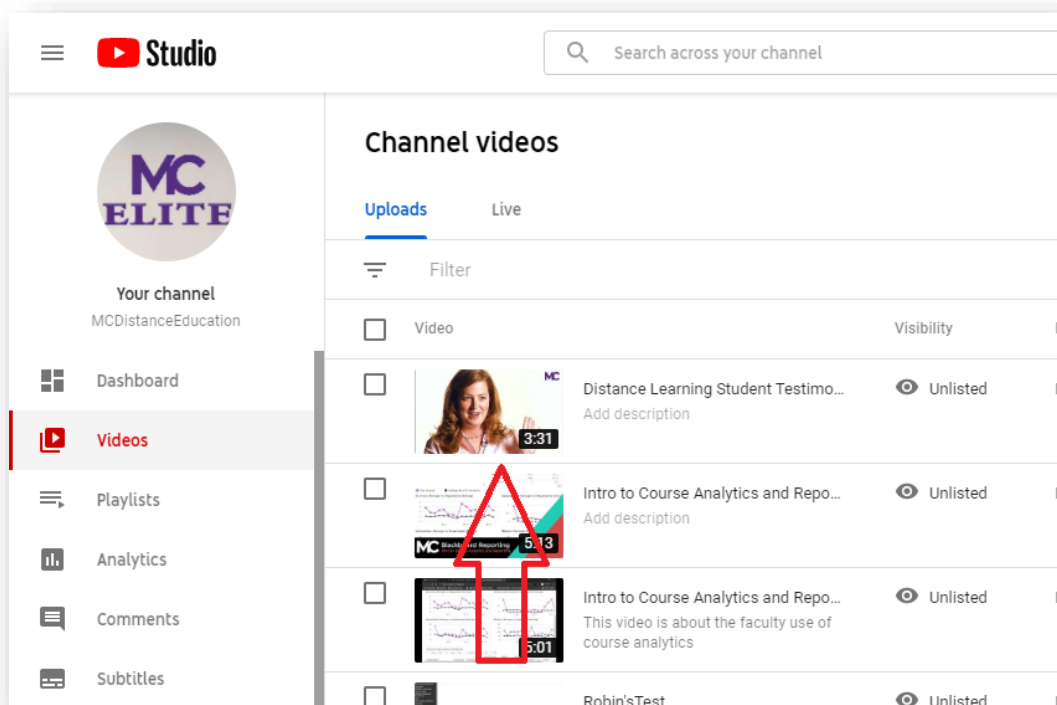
Studio

Search across your channel

MC ELITE

Your channel

MCDistanceEducation

Dashboard

Videos

Playlists

Analytics

Comments

Subtitles

Channel videos

Uploads

Live

Filter

Video

Visibility

MC

Distance Learning Student Testimo...

Add description

3:31

Unlisted

Intro to Course Analytics and Repo...

Add description

MC

5:13

Unlisted

Intro to Course Analytics and Repo...

This video is about the faculty use of course analytics

5:01

Unlisted

Robin'sTest

Unlisted